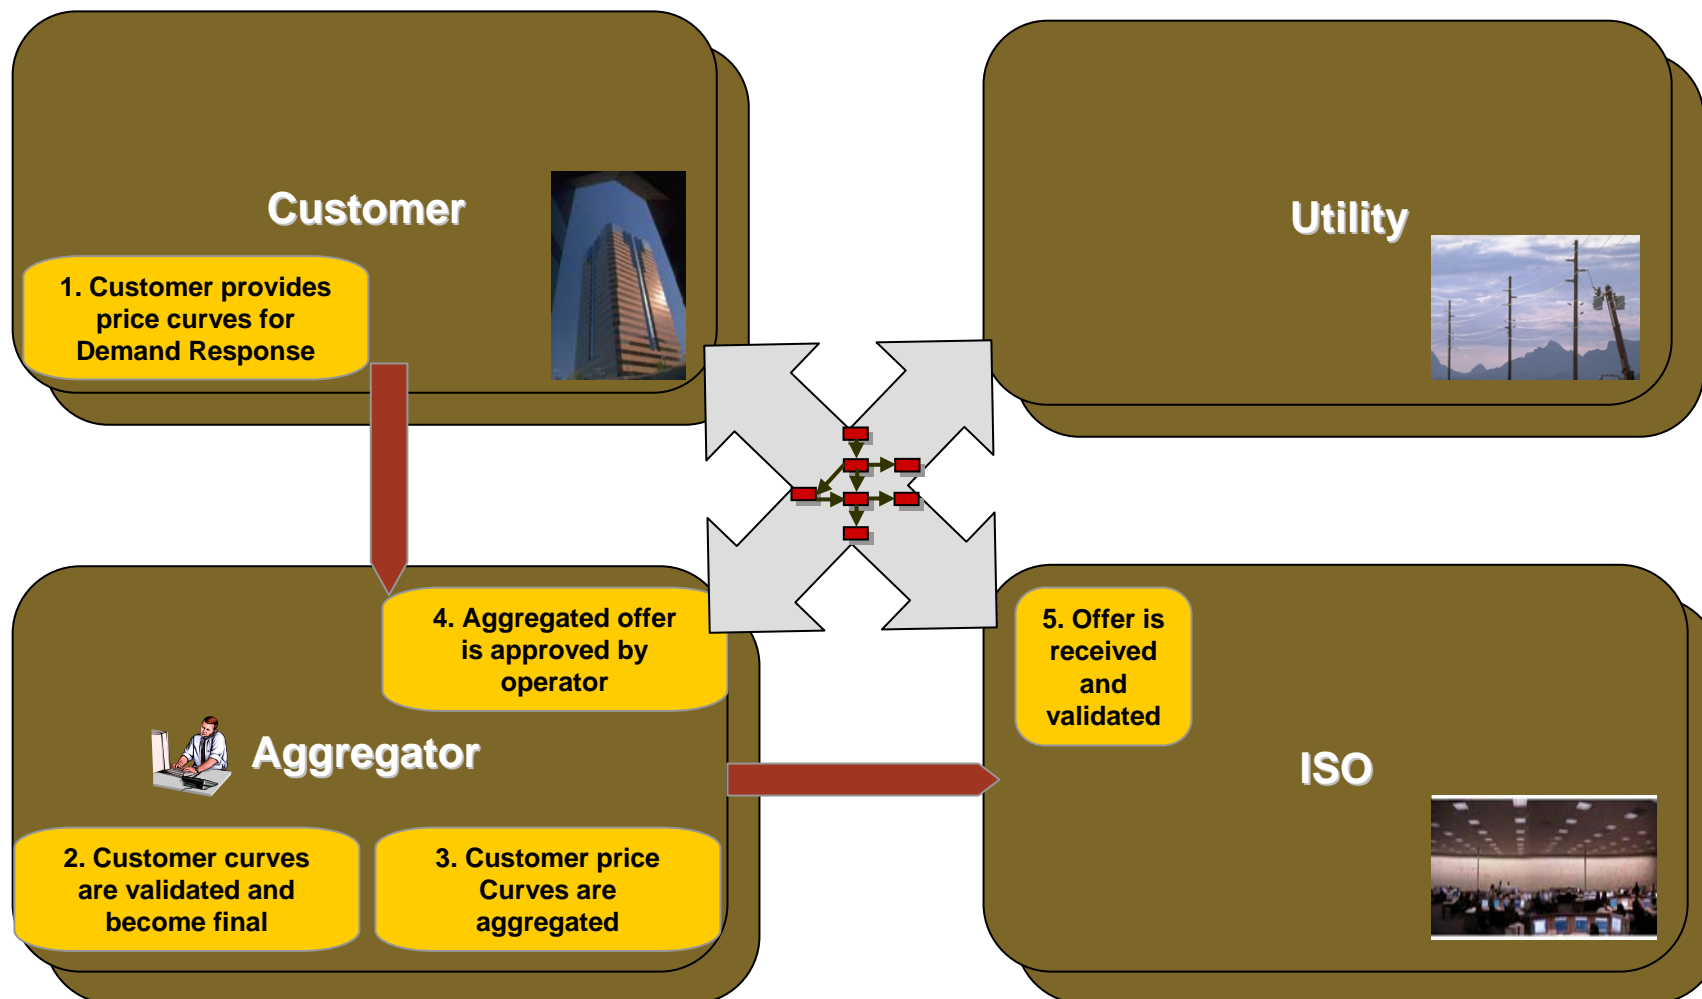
Customer

1. Customer provides price curves for Demand Response

Utility

4. Aggregated offer is approved by operator

Aggregator

5. Offer is received and validated

ISO

2. Customer curves are validated and become final

3. Customer price Curves are aggregated